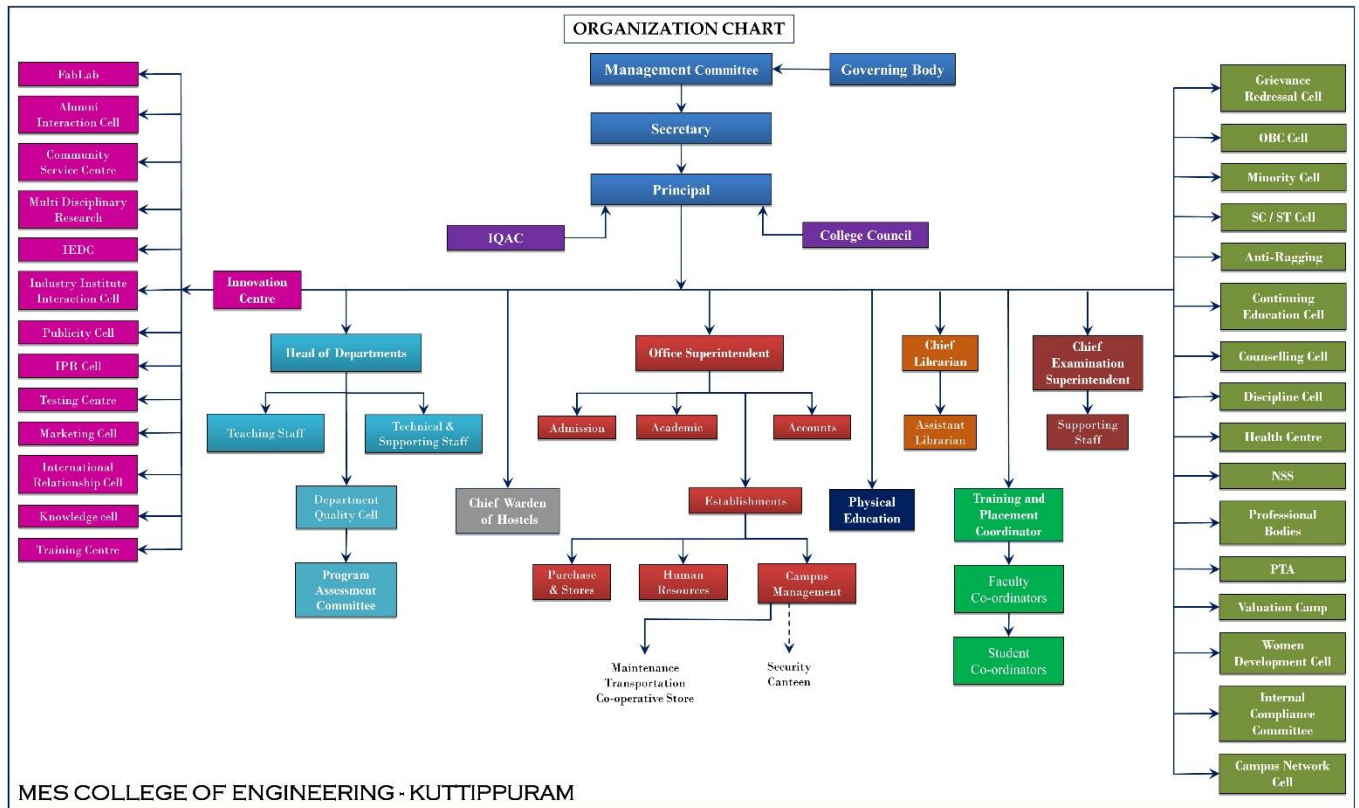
ORGANIZATION CHART

Management Committee

Governing Body

Secretary

Principal

IQAC

College Council

FabLab

Alumni Interaction Cell

Community Service Centre

Multi Disciplinary Research

IEDC

Industry Institute Interaction Cell

Publicity Cell

IPR Cell

Testing Centre

Marketing Cell

International Relationship Cell

Knowledge cell

Training Centre

Innovation Centre

Head of Departments

Teaching Staff

Technical & Supporting Staff

Department Quality Cell

Program Assessment Committee

Chief Warden of Hostels

Office Superintendent

Admission

Academic

Accounts

Establishments

Purchase & Stores

Human Resources

Campus Management

Maintenance
Transportation
Co-operative Store

Security
Canteen

Physical Education

Chief Librarian

Assistant Librarian

Training and Placement Coordinator

Faculty Co-ordinators

Student Co-ordinators

Chief Examination Superintendent

Supporting Staff

Grievance Redressal Cell

OBC Cell

Minority Cell

SC / ST Cell

Anti-Ragging

Continuing Education Cell

Counselling Cell

Discipline Cell

Health Centre

NSS

Professional Bodies

PTA

Valuation Camp

Women Development Cell

Internal Compliance Committee

Campus Network Cell

MES COLLEGE OF ENGINEERING - KUTTIPPURAM